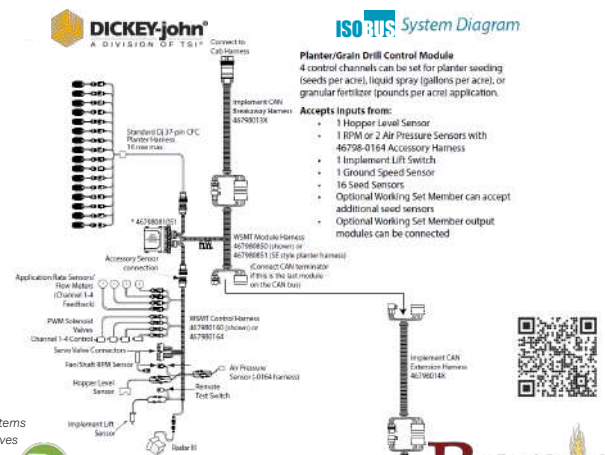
DICKEY-john®
A DIVISION OF TSI®

ISOBUS System Diagram

Connect to Cab Harness

Implement CAN Breakaway Harness 46798013X

Standard DJ 37-pin CPC Planter Harness 16 row max

* 46798081051

Accessory Sensor connection

WSMT Module Harness 46798050 (shown) or 46798051 (SE style planter harness)

Connect CAN terminator if this is the last module on the CAN bus

Application Rate Sensors/ Flow Meters (Channel 1-4 Feedback)

PWM Solenoid Valves Channel 1-4 Control

WSMT Control Harness 46798160 (shown) or 46798164

Servo Valve Connectors

Fan/Shaft RPM Sensor

Hopper Level Sensor

Air Pressure Sensor (-0164 harness)

Remote Test Switch

Implement Lift Sensor

Radar III

Implement CAN Extension Harness 46798014X

Planter/Grain Drill Control Module
4 control channels can be set for planter seeding (seeds per acre), liquid spray (gallons per acre), or granular fertilizer (pounds per acre) application.

Accepts inputs from:
• 1 Hopper Level Sensor
• 1 RPM or 2 Air Pressure Sensors with 46798-0164 Accessory Harness
• 1 Implement Lift Switch
• 1 Ground Speed Sensor
• 16 Seed Sensors
• Optional Working Set Member can accept additional seed sensors
• Optional Working Set Member output modules can be connected

stems
ves